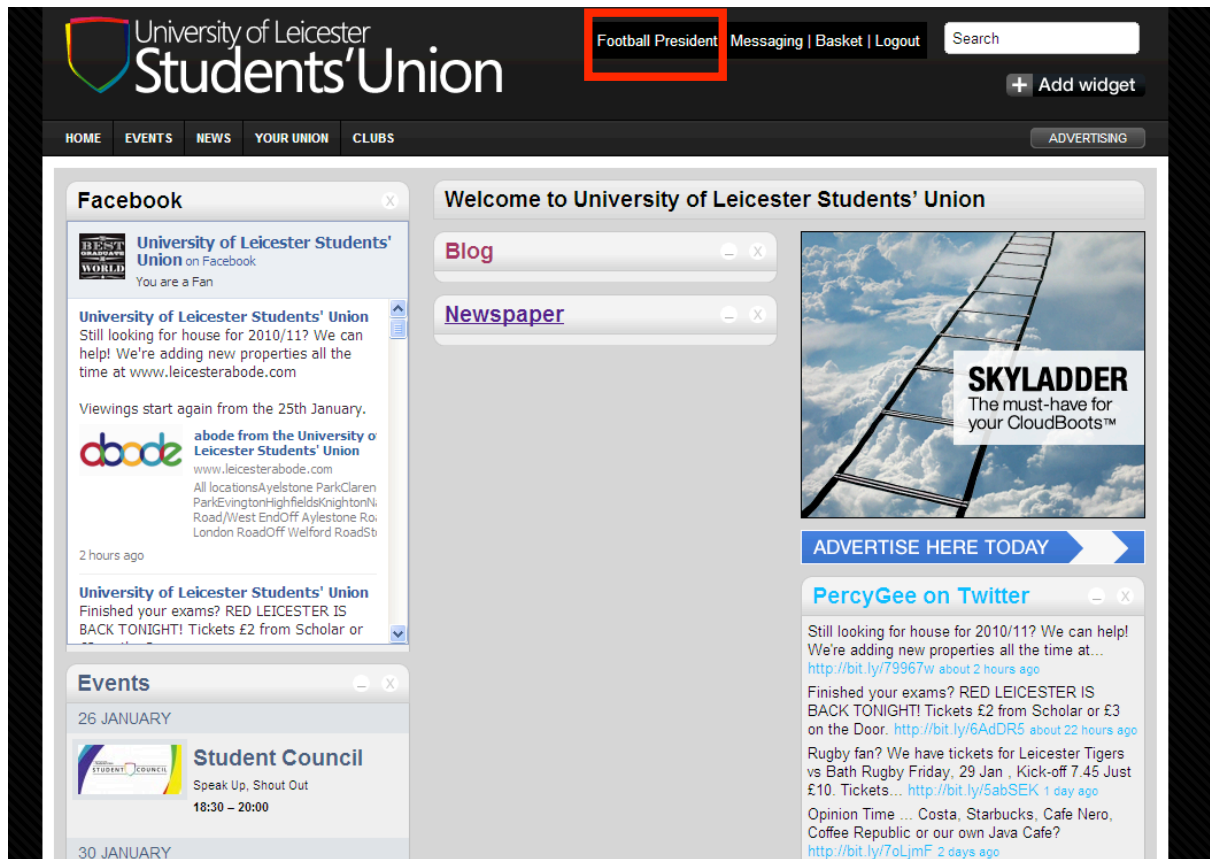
University of Leicester
Students'Union

Football President | Messaging | Basket | Logout

Search

Add widget

HOME EVENTS NEWS YOUR UNION CLUBS

ADVERTISING

Facebook

BEST GRADUATE WORLD

University of Leicester Students' Union on Facebook
You are a Fan

University of Leicester Students' Union
Still looking for house for 2010/11? We can help! We're adding new properties all the time at www.leicesterabode.com

Viewings start again from the 25th January.

abode

abode from the University o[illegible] Leicester Students' Union
www.leicesterabode.com
All locationsAyelstone ParkClaren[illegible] ParkEvingtonHighfieldsKnightonN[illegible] Road/West EndOff Aylestone Ro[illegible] London RoadOff Welford RoadSt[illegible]

2 hours ago

University of Leicester Students' Union
Finished your exams? RED LEICESTER IS BACK TONIGHT! Tickets £2 from Scholar or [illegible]

Events

26 JANUARY

STUDENT COUNCIL

Student Council
Speak Up, Shout Out
18:30 – 20:00

30 JANUARY

Welcome to University of Leicester Students' Union

Blog

Newspaper

SKYLADDER
The must-have for your CloudBoots™

ADVERTISE HERE TODAY

PercyGee on Twitter

Still looking for house for 2010/11? We can help! We're adding new properties all the time at... http://bit.ly/79967w about 2 hours ago

Finished your exams? RED LEICESTER IS BACK TONIGHT! Tickets £2 from Scholar or £3 on the Door. http://bit.ly/6AdDR5 about 22 hours ago

Rugby fan? We have tickets for Leicester Tigers vs Bath Rugby Friday, 29 Jan , Kick-off 7.45 Just £10. Tickets... http://bit.ly/5abSEK 1 day ago

Opinion Time ... Costa, Starbucks, Cafe Nero, Coffee Republic or our own Java Cafe? http://bit.ly/7oLjmF 2 days ago